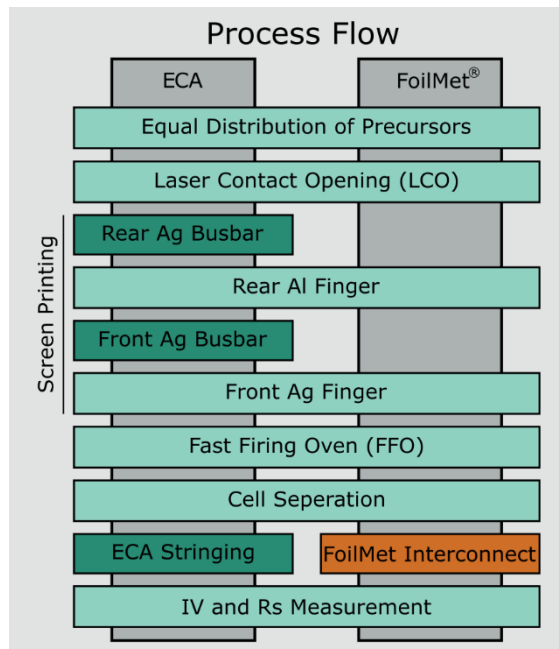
Process Flow

ECA

FoilMet®

Equal Distribution of Precursors

Laser Contact Opening (LCO)

Screen Printing

Rear Ag Busbar

Rear Al Finger

Front Ag Busbar

Front Ag Finger

Fast Firing Oven (FFO)

Cell Seperation

ECA Stringing

FoilMet Interconnect

IV and Rs Measurement